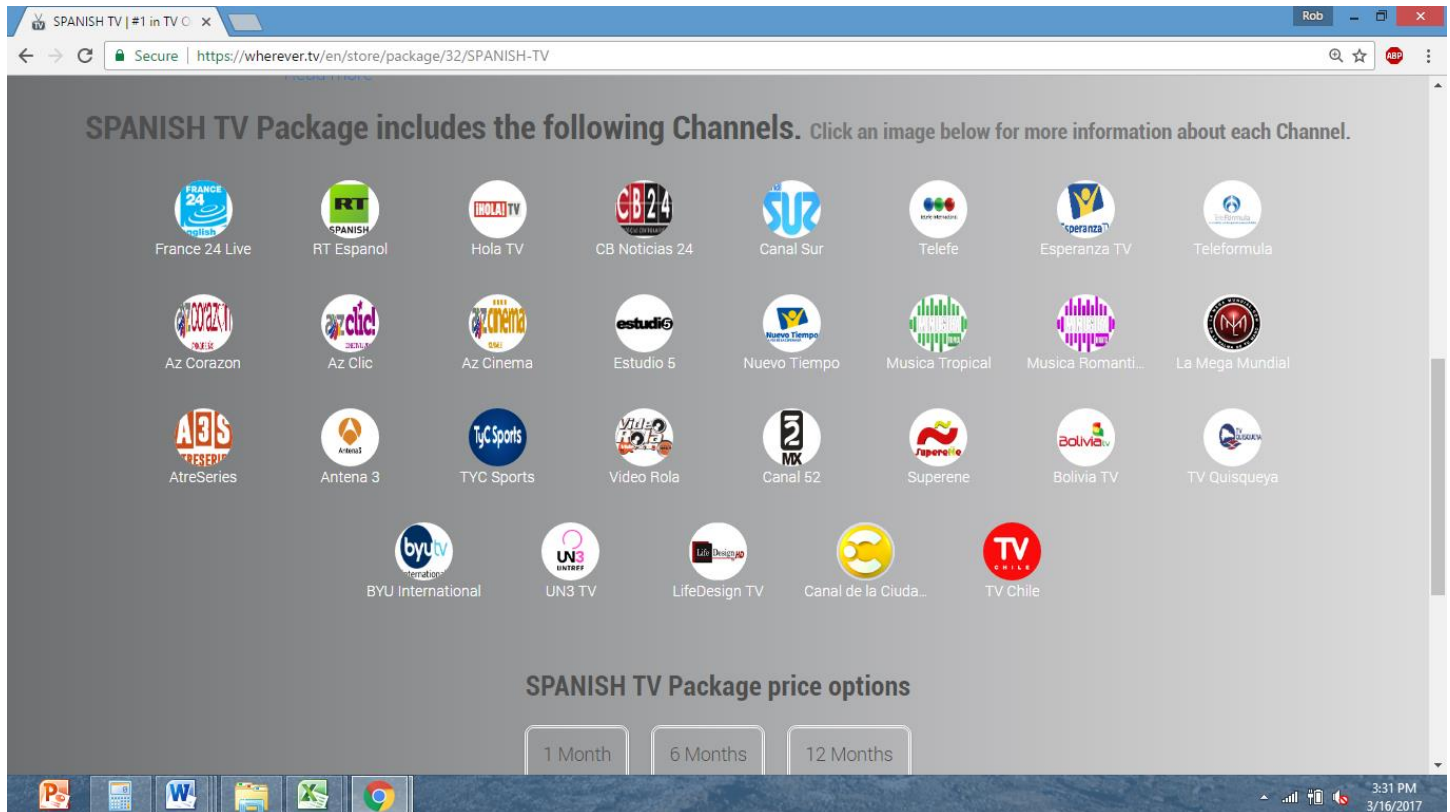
SPANISH TV | #1 in TV O ×

Rob

Secure | https://wherever.tv/en/store/package/32/SPANISH-TV

ABP

SPANISH TV Package includes the following Channels. Click an image below for more information about each Channel.

France 24 Live
RT Espanol
Hola TV
CB Noticias 24
Canal Sur
Telefe
Esperanza TV
Teleformula

Az Corazon
Az Clic
Az Cinema
Estudio 5
Nuevo Tiempo
Musica Tropical
Musica Romanti...
La Mega Mundial

AtreSeries
Antena 3
TYC Sports
Video Rola
Canal 52
Superene
Bolivia TV
TV Quisqueya

BYU International
UN3 TV
LifeDesign TV
Canal de la Ciuda...
TV Chile

SPANISH TV Package price options

1 Month
6 Months
12 Months

3:31 PM
3/16/2017